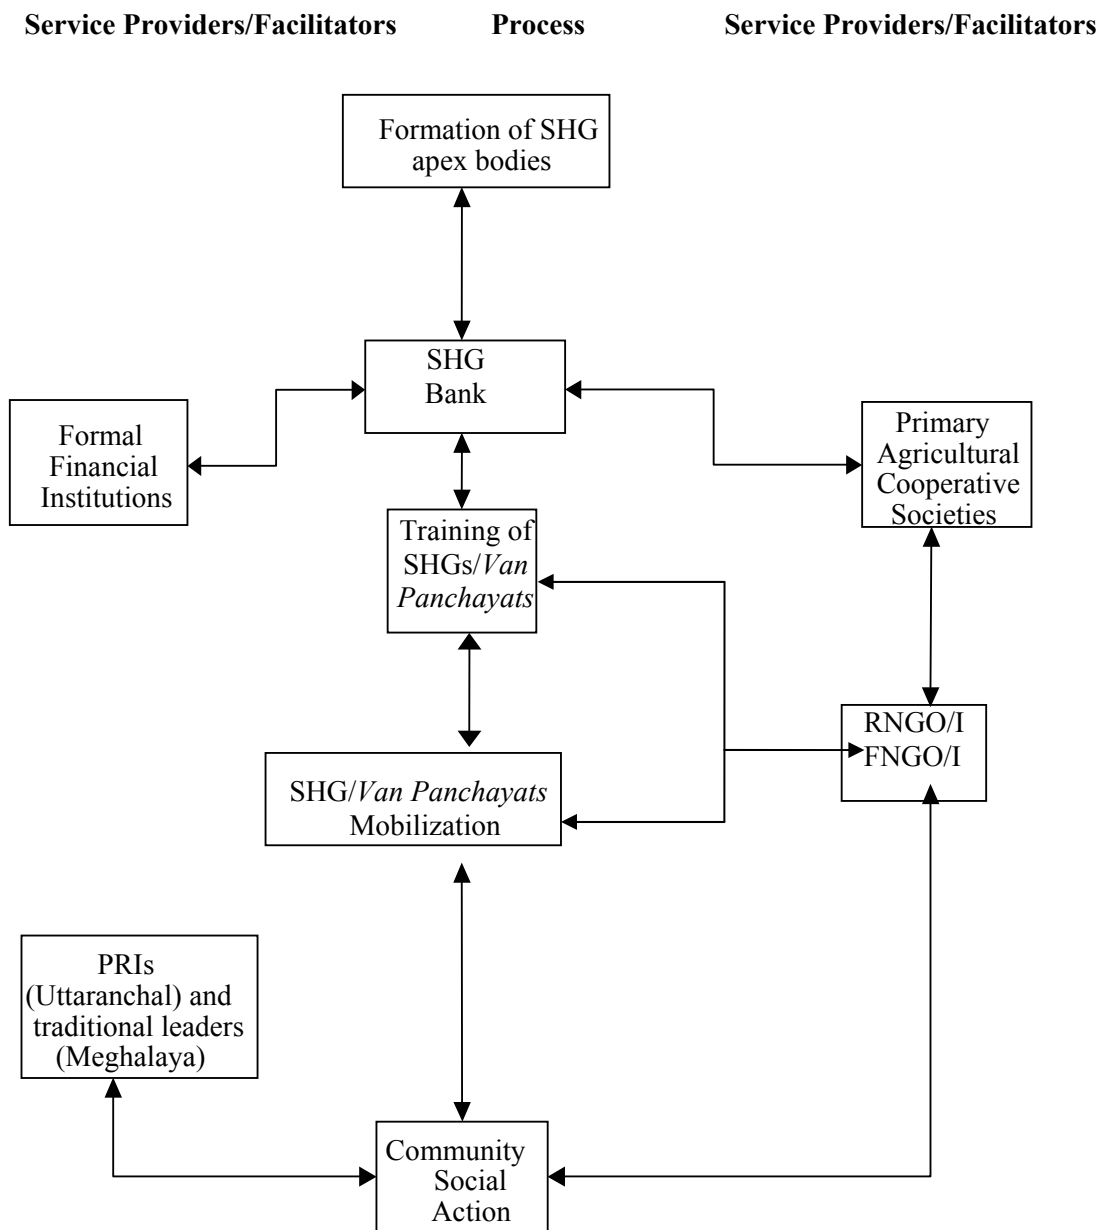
**Service Providers/Facilitators** **Process** **Service Providers/Facilitators**

Formation of SHG apex bodies

SHG Bank

Formal Financial Institutions

Primary Agricultural Cooperative Societies

Training of SHGs/*Van Panchayats*

RNGO/I FNGO/I

SHG/*Van Panchayats* Mobilization

PRIs (Uttaranchal) and traditional leaders (Meghalaya)

Community Social Action